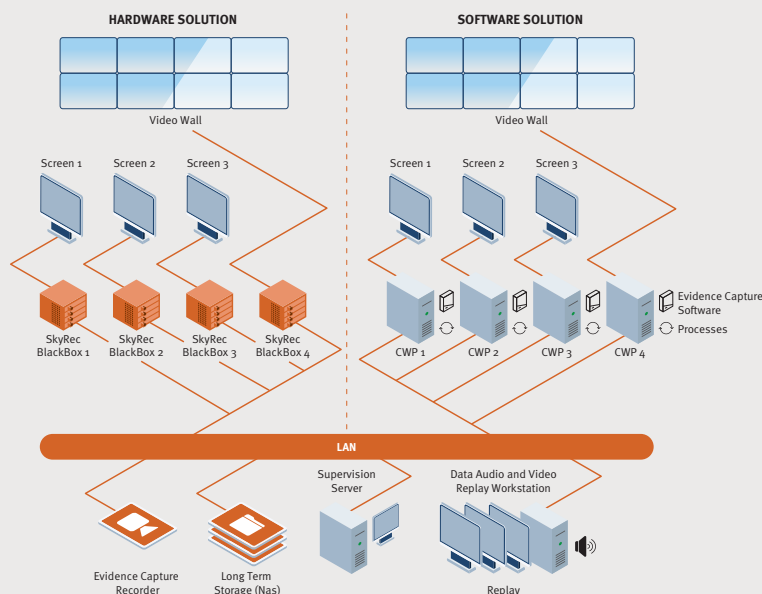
HARDWARE SOLUTION

SOFTWARE SOLUTION

Video Wall

Video Wall

Screen 1

Screen 2

Screen 3

Screen 1

Screen 2

Screen 3

SkyRec BlackBox 1

SkyRec BlackBox 2

SkyRec BlackBox 3

SkyRec BlackBox 4

CWP 1

CWP 2

CWP 3

CWP 4

Evidence Capture Software

Processes

LAN

Supervision Server

Data Audio and Video Replay Workstation

Evidence Capture Recorder

Long Term Storage (Nas)

Replay